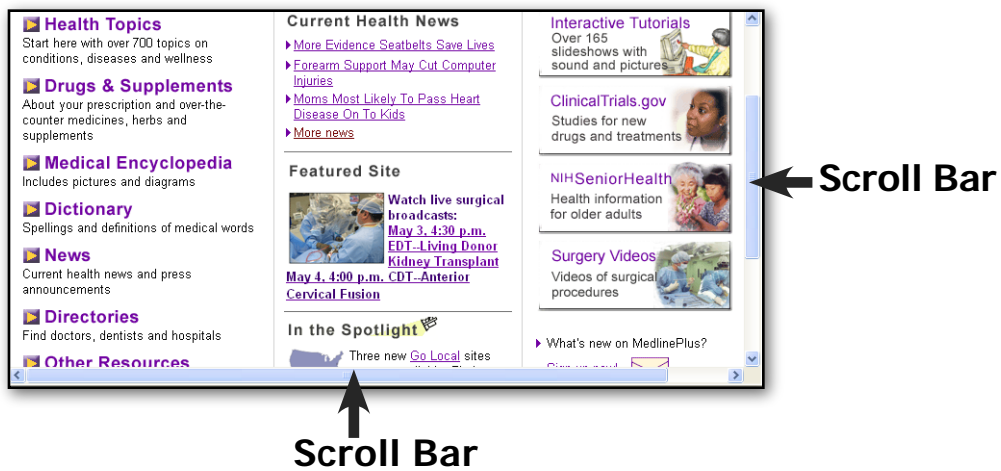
Health Topics
Start here with over 700 topics on conditions, diseases and wellness

Drugs & Supplements
About your prescription and over-the-counter medicines, herbs and supplements

Medical Encyclopedia
Includes pictures and diagrams

Dictionary
Spellings and definitions of medical words

News
Current health news and press announcements

Directories
Find doctors, dentists and hospitals

Other Resources

Current Health News
More Evidence Seatbelts Save Lives
Forearm Support May Cut Computer Injuries
Moms Most Likely To Pass Heart Disease On To Kids
More news

Featured Site
Watch live surgical broadcasts: May 3, 4:30 p.m. EDT--Living Donor Kidney Transplant May 4, 4:00 p.m. CDT--Anterior Cervical Fusion

In the Spotlight
Three new Go Local sites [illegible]

Interactive Tutorials
Over 165 slideshows with sound and pictures

ClinicalTrials.gov
Studies for new drugs and treatments

NIHSeniorHealth
Health information for older adults

Surgery Videos
Videos of surgical procedures

What's new on MedlinePlus?
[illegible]

Scroll Bar

Scroll Bar